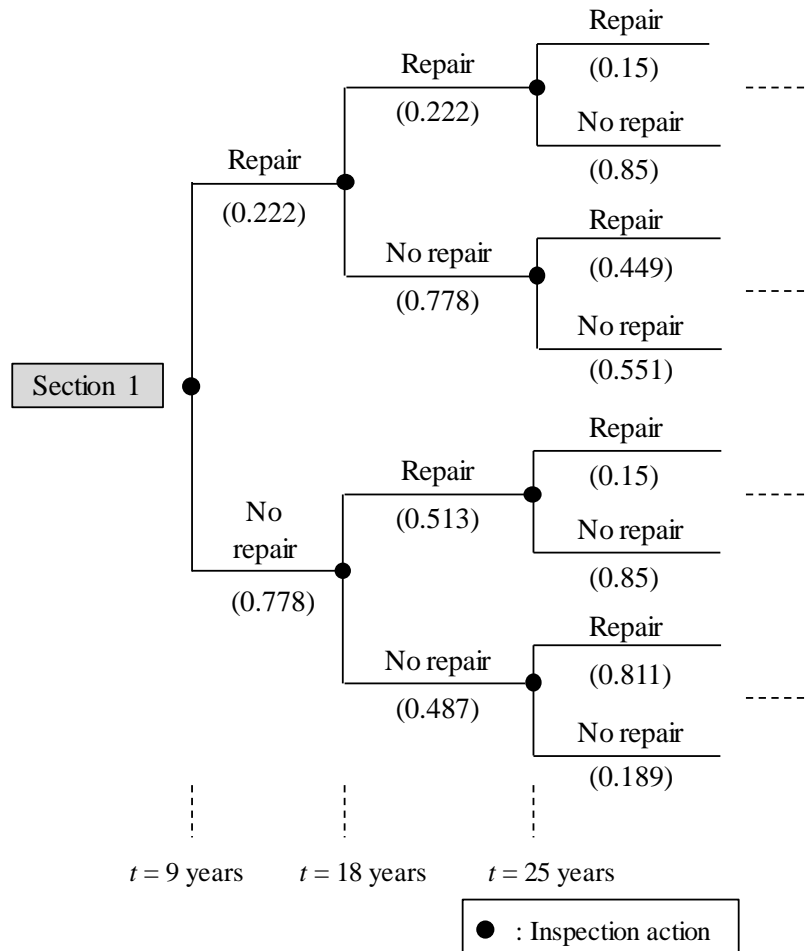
Section 1

Repair
(0.222)

Repair
(0.222)

Repair
(0.15)
No repair
(0.85)

No repair
(0.778)

Repair
(0.449)
No repair
(0.551)

No repair
(0.778)

Repair
(0.513)

Repair
(0.15)
No repair
(0.85)

No repair
(0.487)

Repair
(0.811)
No repair
(0.189)

$t = 9$ years $t = 18$ years $t = 25$ years

: Inspection action